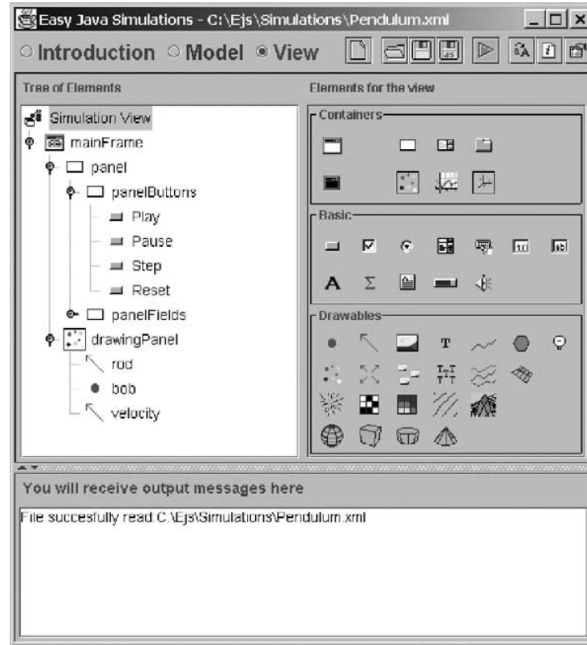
Easy Java Simulations - C:\Ejs\Simulations\Pendulum.xml

Introduction Model View

Tree of Elements

Simulation View
mainFrame
panel
panelButtons
Play
Pause
Step
Reset
panelFields
drawingPanel
rod
bob
velocity

Elements for the view

Containers

Basic

A Σ

Drawables

T

You will receive output messages here

File succesfully read.C:\Ejs\Simulations\Pendulum.xml